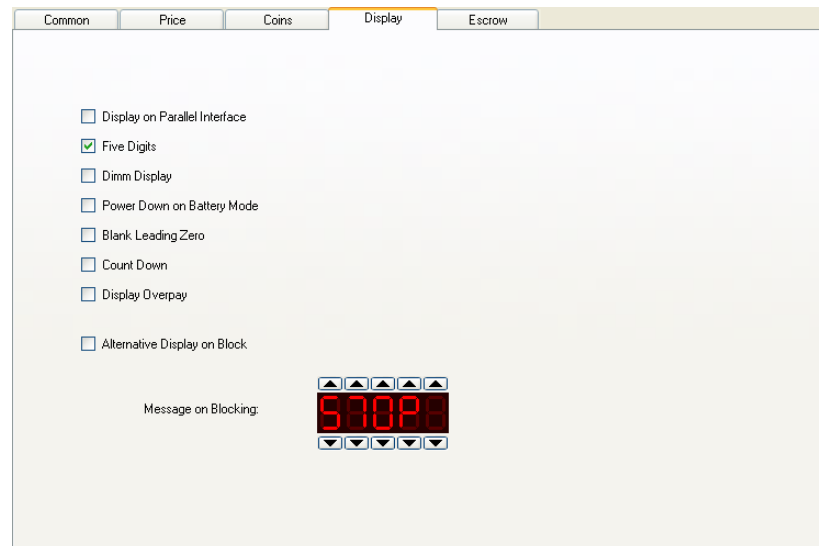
Common | Price | Coins | Display | Escrow

Display on Parallel Interface
Five Digits
Dimm Display
Power Down on Battery Mode
Blank Leading Zero
Count Down
Display Overpay

Alternative Display on Block

Message on Blocking: STOP